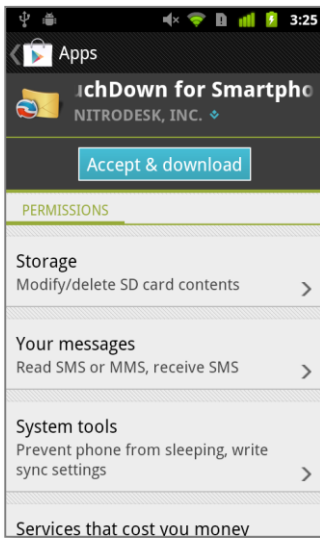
3:25

Apps

uchDown for Smartpho
NITRODESK, INC.

Accept & download

PERMISSIONS

Storage
Modify/delete SD card contents

Your messages
Read SMS or MMS, receive SMS

System tools
Prevent phone from sleeping, write sync settings

Services that cost you money